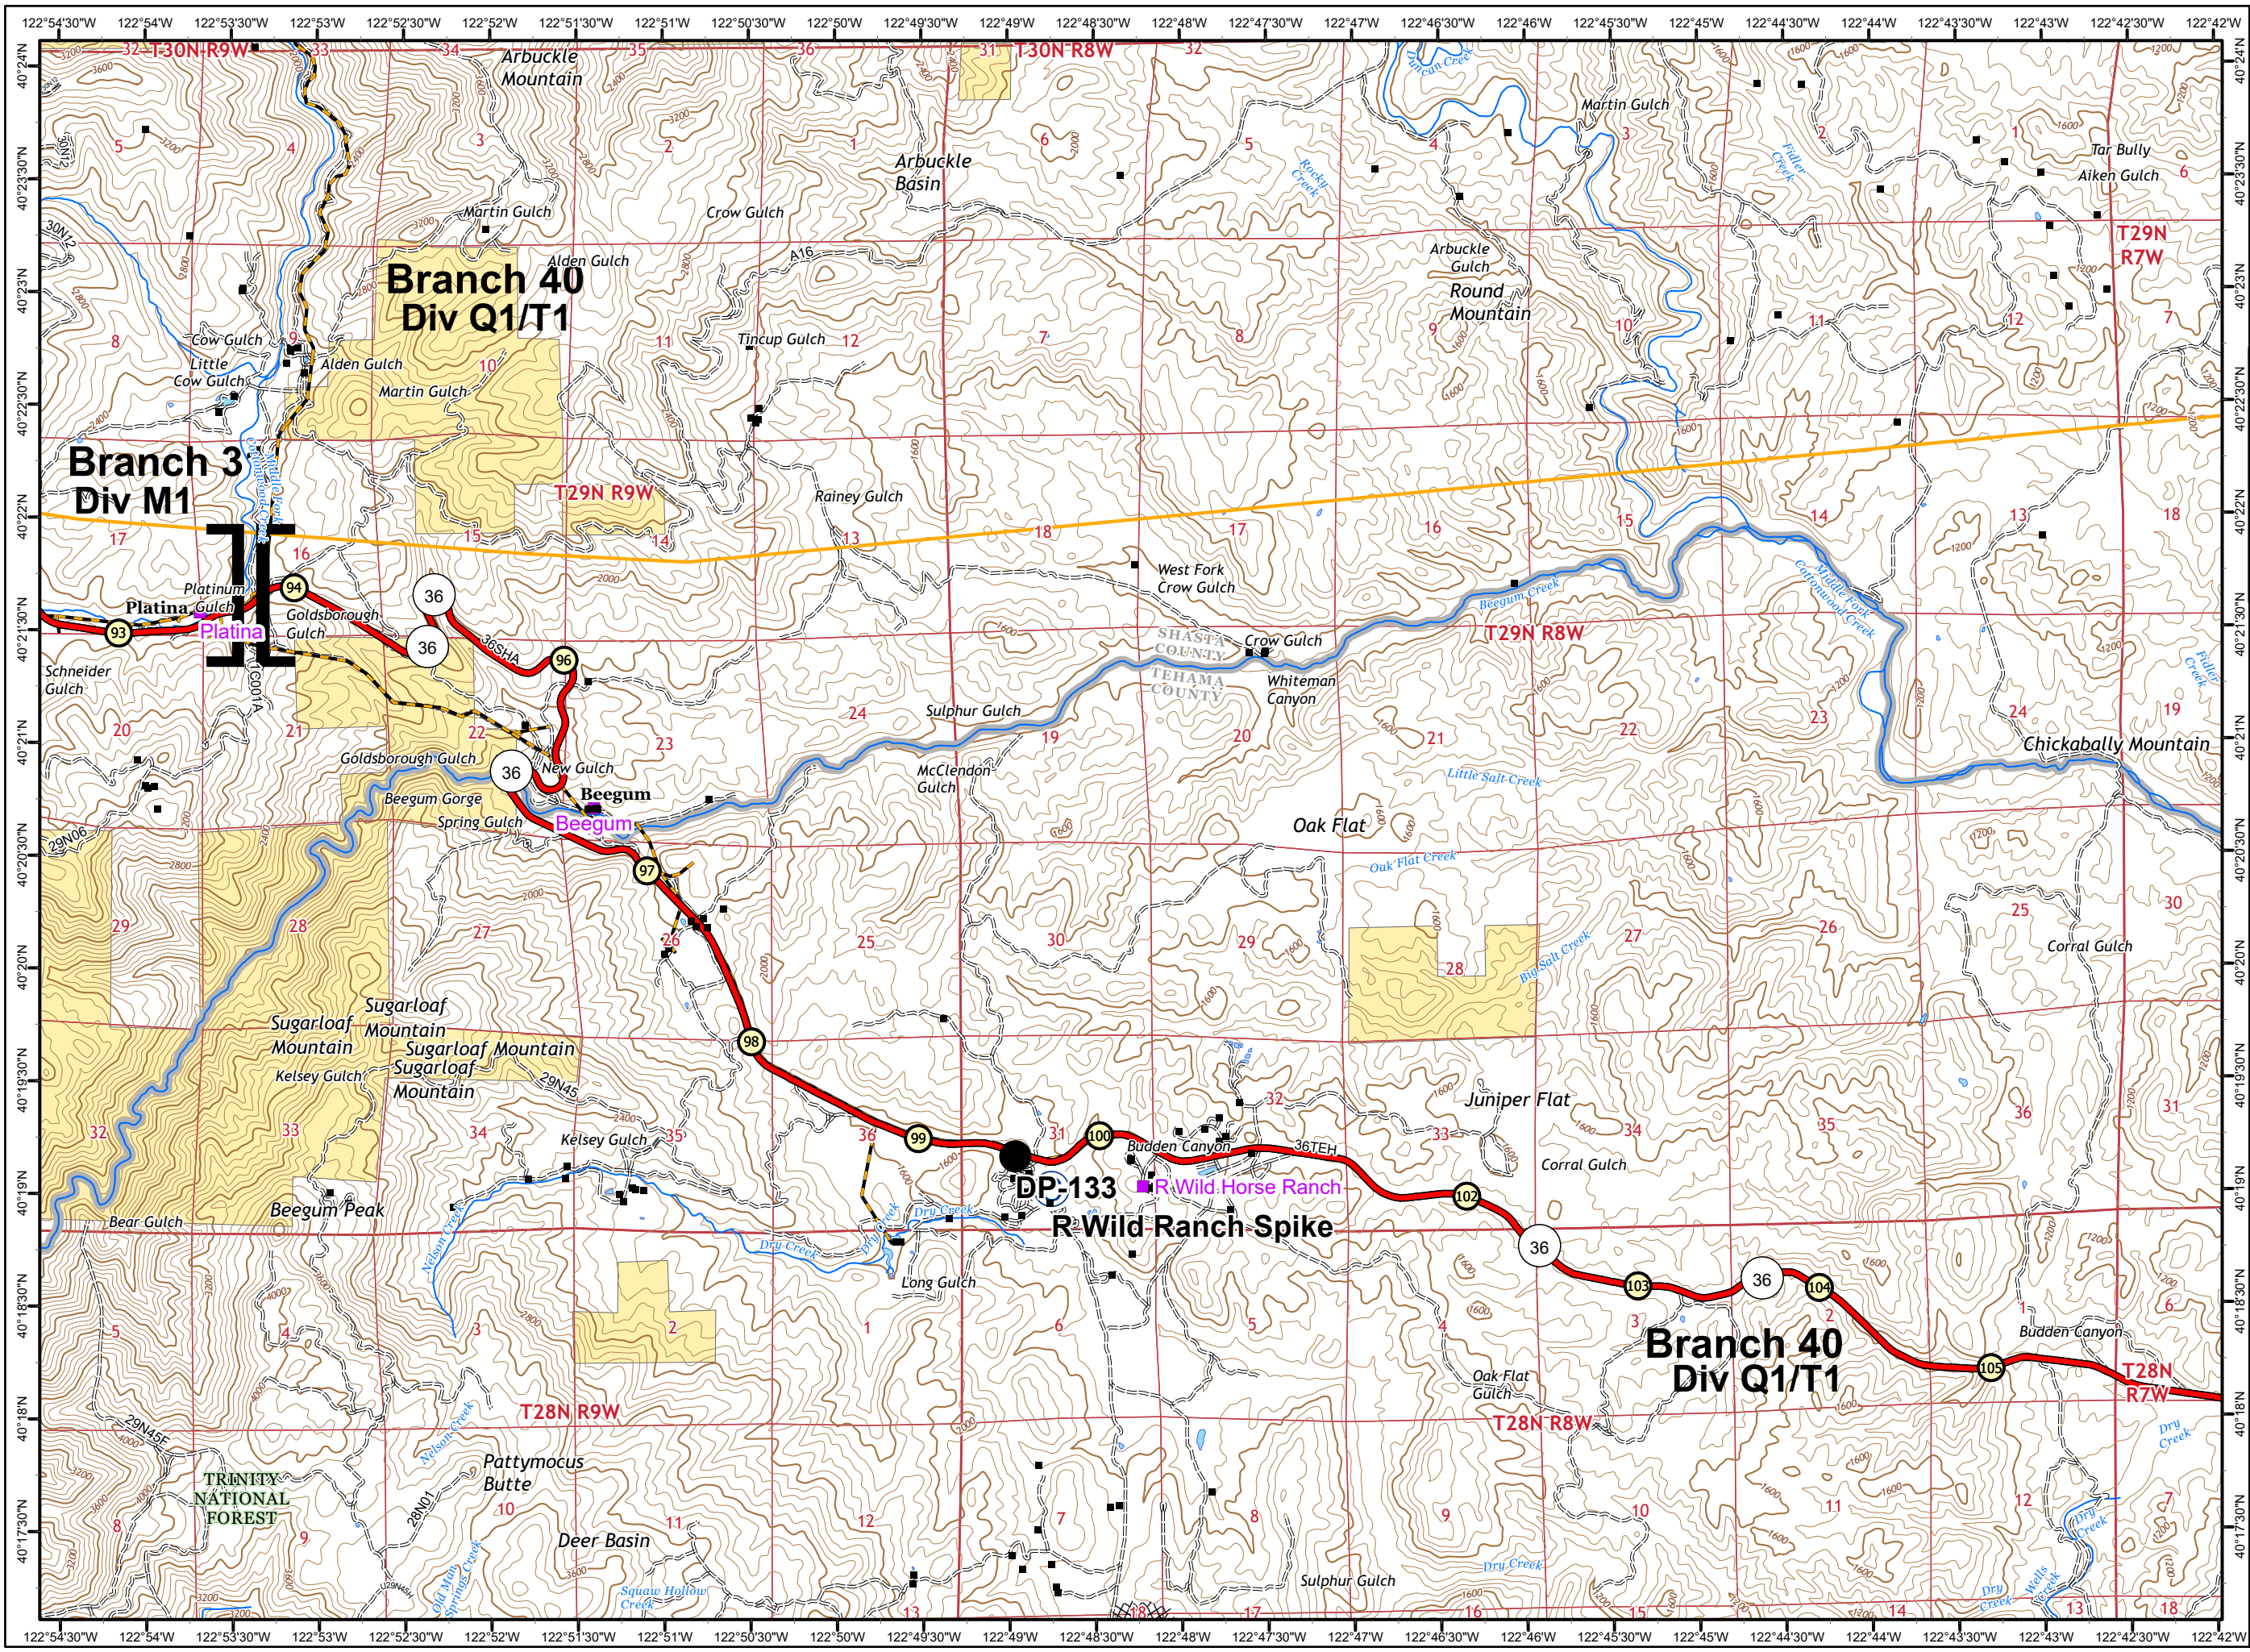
122°54'30"W 122°54'W 122°53'30"W 122°53'W 122°52'30"W 122°52'W 122°51'30"W 122°51'W 122°50'30"W 122°50'W 122°49'30"W 122°49'W 122°48'30"W 122°48'W 122°47'30"W 122°47'W 122°46'30"W 122°46'W 122°45'30"W 122°45'W 122°44'30"W 122°44'W 122°43'30"W 122°43'W 122°42'30"W 122°42'W

40°24'N 40°23'30"N 40°23'N 40°22'30"N 40°22'N 40°21'30"N 40°21'N 40°20'30"N 40°20'N 40°19'30"N 40°19'N 40°18'30"N 40°18'N 40°17'30"N

T30N R9W
T30N R8W
Arbuckle Mountain
Arbuckle Basin
Martin Gulch
Tar Bully
Aiken Gulch
Martin Gulch
Crow Gulch
Alden Gulch
A16
Arbuckle Gulch
Round Mountain
T29N R7W
Branch 40
Div Q1/T1
Cow Gulch
Little Cow Gulch
Alden Gulch
Martin Gulch
Tincup Gulch
Branch 3
Div M1
T29N R9W
Rainey Gulch
West Fork Crow Gulch
Platinum Gulch
Platina
Goldsborough Gulch
Platina
36
36
94
93
96
36SHA
C001A
Crow Gulch
Whiteman Canyon
SHASTA COUNTY
TEHAMA COUNTY
Beegum Creek
Middle Fork Cottonwood Creek
T29N R8W
Schneider Gulch
Sulphur Gulch
McClendon Gulch
Chickabally Mountain
Goldsborough Gulch
New Gulch
Beegum
Beegum
Beegum Gorge
Spring Gulch
Little Salt Creek
Oak Flat
Oak Flat Creek
97
Big Salt Creek
Corral Gulch
Sugarloaf Mountain
Sugarloaf Mountain
Sugarloaf Mountain
Sugarloaf Mountain
Kelsey Gulch
29N45
98
Juniper Flat
Kelsey Gulch
99
100
DP 133
Budden Canyon
36TEH
R Wild Horse Ranch
R Wild Ranch Spike
Corral Gulch
102
Beegum Peak
Bear Gulch
Dry Creek
Long Gulch
36
103
36
104
Branch 40
Div Q1/T1
105
Budden Canyon
T28N R7W
Oak Flat Gulch
T28N R9W
T28N R8W
TRINITY NATIONAL FOREST
Pattymocus Butte
Deer Basin
Sulphur Gulch
Dry Creek
Squaw Hollow Creek
29N45E
29N01
Dry Creek
5 4 3 2 1 6 5 4 3 2 1 6 8 9 10 11 12 7 8 9 10 11 12 7 17 16 15 14 13 18 17 16 15 14 13 18 20 21 22 23 24 19 20 21 22 23 24 19 29 28 27 26 25 30 29 28 27 26 25 30 32 33 34 35 36 31 32 33 34 35 36 31 5 4 3 2 1 6 5 4 3 2 1 6 8 9 10 11 12 7 8 9 10 11 12 7 17 16 15 14 13 18 17 16 15 14 13 18